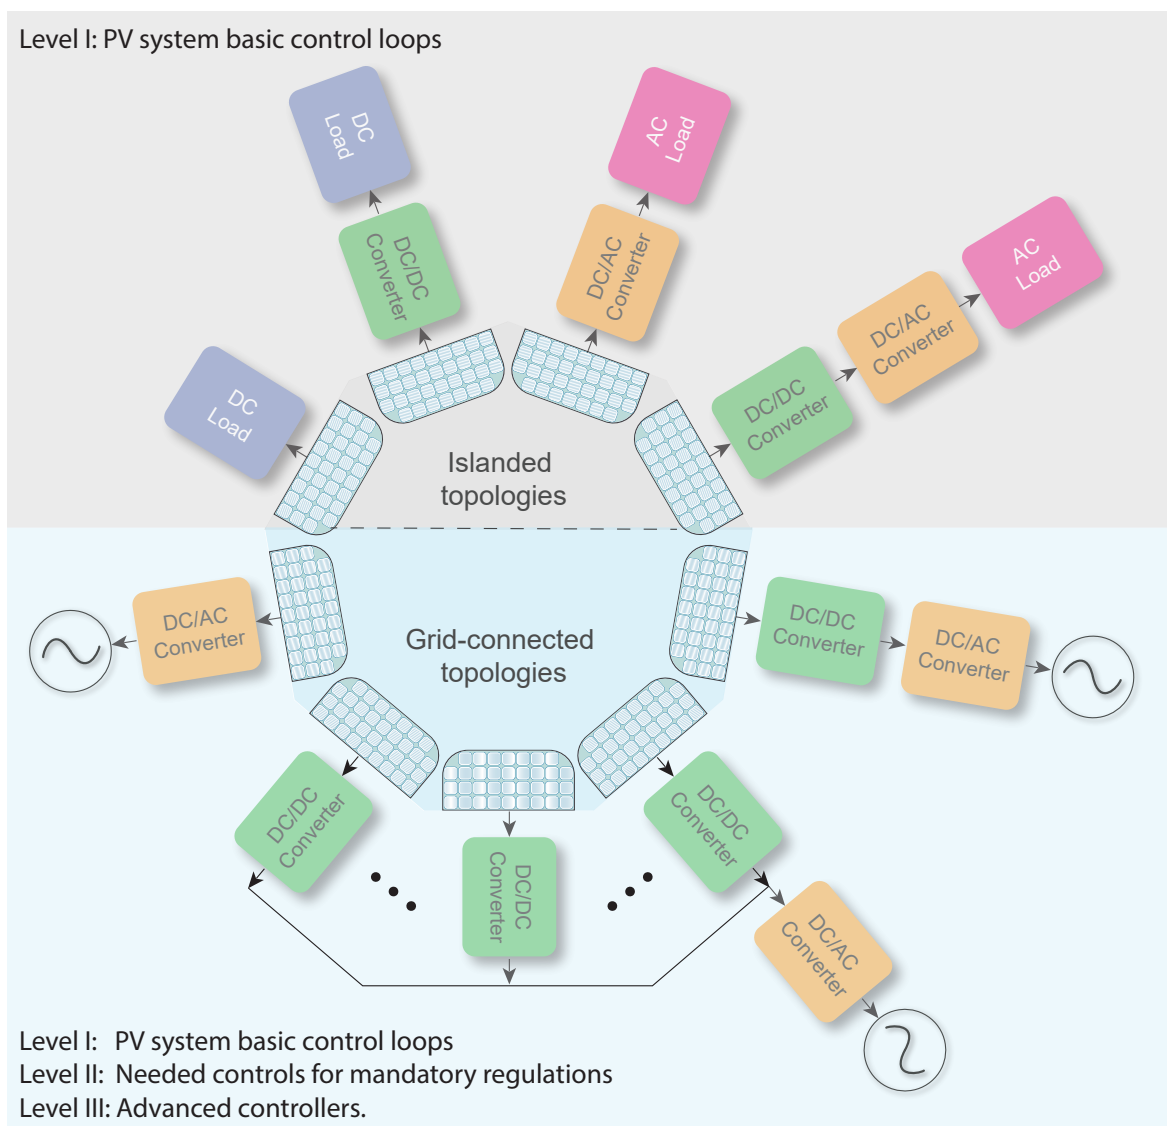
Level I: PV system basic control loops

DC Load

DC/DC Converter

AC Load

DC/AC Converter

AC Load

DC/AC Converter

DC/DC Converter

DC Load

Islanded topologies

Grid-connected topologies

DC/AC Converter

DC/DC Converter

DC/AC Converter

DC/DC Converter

DC/DC Converter

DC/DC Converter

DC/AC Converter

Level I: PV system basic control loops
Level II: Needed controls for mandatory regulations
Level III: Advanced controllers.